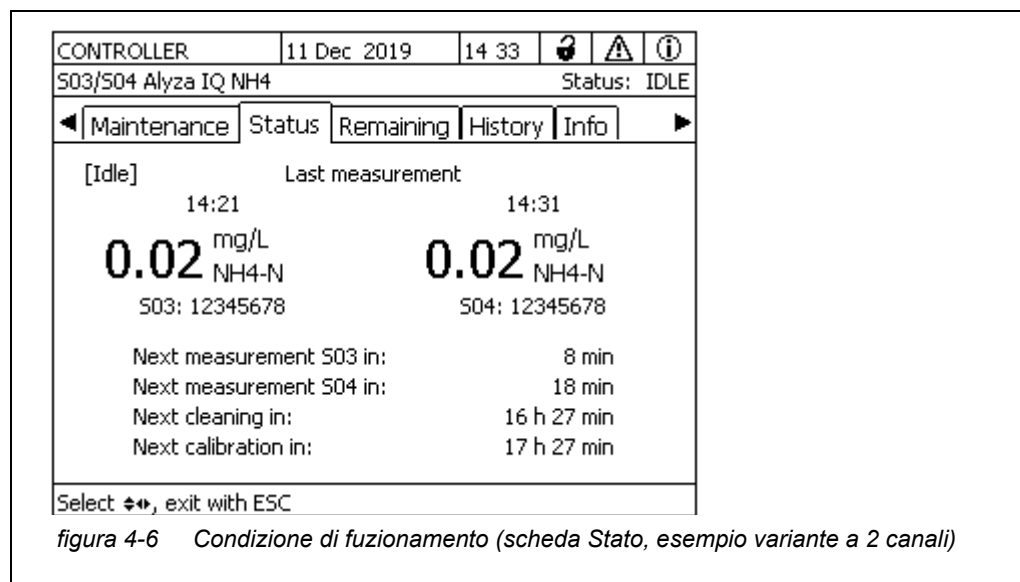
CONTROLLER | 11 Dec 2019 | 14 33
S03/S04 Alyza IQ NH4 Status: IDLE

◀ Maintenance | Status | Remaining | History | Info ▶

[Idle] Last measurement

14:21 14:31

0.02 mg/L NH4-N 0.02 mg/L NH4-N

S03: 12345678 S04: 12345678

Next measurement S03 in: 8 min
Next measurement S04 in: 18 min
Next cleaning in: 16 h 27 min
Next calibration in: 17 h 27 min

Select ⬍⬌, exit with ESC

figura 4-6 Condizione di fuzionamento (scheda Stato, esempio variante a 2 canali)